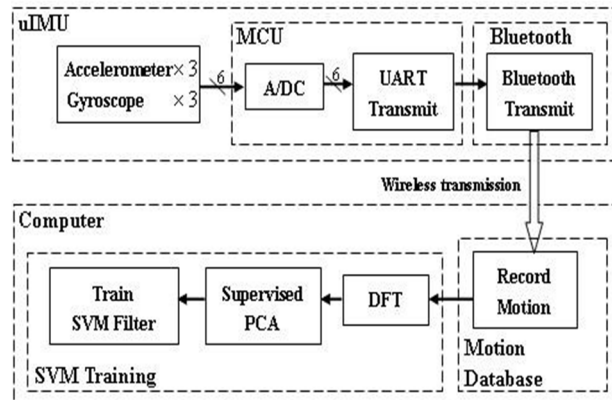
uIMU

Accelerometer × 3
Gyroscope × 3

6

MCU

A/DC

6

UART Transmit

Bluetooth

Bluetooth Transmit

Wireless transmission

Computer

Train SVM Filter

Supervised PCA

DFT

Record Motion

SVM Training

Motion Database